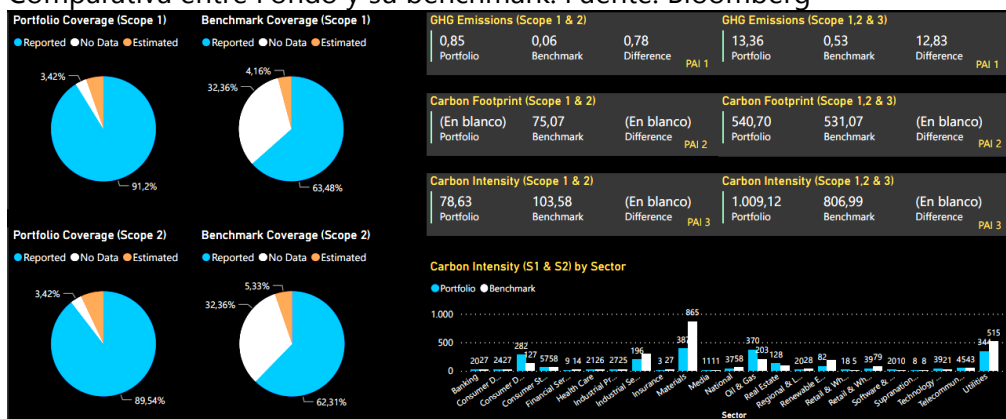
Comparativa entre Fondo y su benchmark. Fuente: Bloomberg

Portfolio Coverage (Scope 1)
Reported No Data Estimated
3,42%
91,2%

Benchmark Coverage (Scope 1)
Reported No Data Estimated
4,16%
32,36%
63,48%

Portfolio Coverage (Scope 2)
Reported No Data Estimated
3,42%
89,54%

Benchmark Coverage (Scope 2)
Reported No Data Estimated
5,33%
32,36%
62,31%

GHG Emissions (Scope 1 & 2)
0,85 Portfolio
0,06 Benchmark
0,78 Difference
PAI 1

GHG Emissions (Scope 1,2 & 3)
13,36 Portfolio
0,53 Benchmark
12,83 Difference
PAI 1

Carbon Footprint (Scope 1 & 2)
(En blanco) Portfolio
75,07 Benchmark
(En blanco) Difference
PAI 2

Carbon Footprint (Scope 1,2 & 3)
540,70 Portfolio
531,07 Benchmark
(En blanco) Difference
PAI 2

Carbon Intensity (Scope 1 & 2)
78,63 Portfolio
103,58 Benchmark
(En blanco) Difference
PAI 3

Carbon Intensity (Scope 1,2 & 3)
1.009,12 Portfolio
806,99 Benchmark
(En blanco) Difference
PAI 3

Carbon Intensity (S1 & S2) by Sector
Portfolio Benchmark
1.000
500
0
20 27 24 27 282 127 57 58 9 14 21 26 27 25 196 3 27 387 865 11 11 37 58 370 203 128 20 28 82 18 5 39 79 20 10 8 8 39 21 45 43 344 515
Banking Consumer D... Consumer D... Consumer St... Financial Ser... Health Care Industrial Pr... Industrial Se... Insurance Materials Media National Oil & Gas Real Estate Regional & L... Renewable E... Retail & Wh... Retail & Wh... Software &... Supranation... Technology... Telecommun... Utilities
Sector